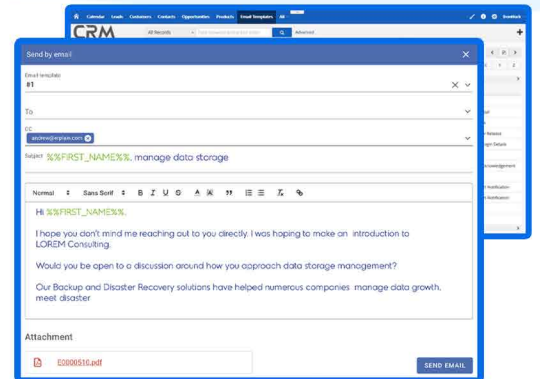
Calendar Leads Customers Contacts Opportunities Products Email Templates All

Feedback

CRM

All Records

Advanced

Send by email

Email template
#1

To

CC
andrew@erplain.com

Subject %%FIRST_NAME%%, manage data storage

Normal Sans Serif

Hi %%FIRST_NAME%%,

I hope you don't mind me reaching out to you directly. I was hoping to make an introduction to LOREM Consulting.

Would you be open to a discussion around how you approach data storage management?

Our Backup and Disaster Recovery solutions have helped numerous companies manage data growth, meet disaster

Attachment

E0000510.pdf

SEND EMAIL